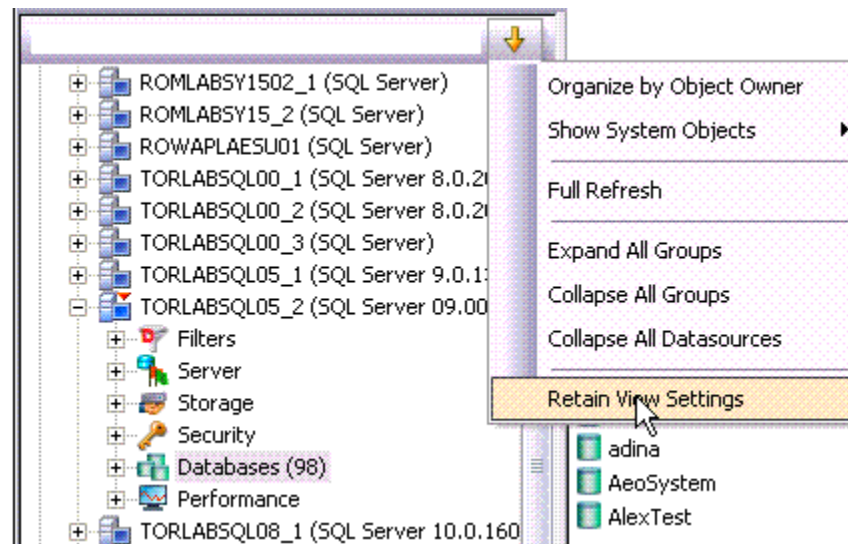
ROMLABSY1502_1 (SQL Server)
ROMLABSY15_2 (SQL Server)
ROWAPLAESU01 (SQL Server)
TORLABSQL00_1 (SQL Server 8.0.2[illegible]
TORLABSQL00_2 (SQL Server 8.0.2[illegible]
TORLABSQL00_3 (SQL Server)
TORLABSQL05_1 (SQL Server 9.0.1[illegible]
TORLABSQL05_2 (SQL Server 09.00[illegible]
Filters
Server
Storage
Security
Databases (98)
Performance
TORLABSQL08_1 (SQL Server 10.0.160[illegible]

Organize by Object Owner
Show System Objects
Full Refresh
Expand All Groups
Collapse All Groups
Collapse All Datasources
Retain View Settings

adina
AeoSystem
AlexTest